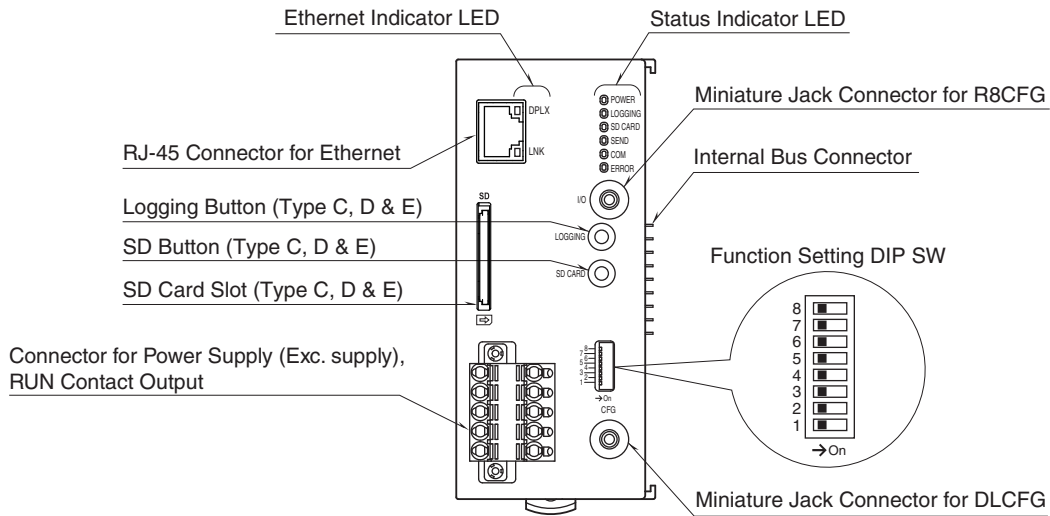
Ethernet Indicator LED

Status Indicator LED

DPLX

POWER
LOGGING
SD CARD
SEND
COM
ERROR

Miniature Jack Connector for R8CFG

RJ-45 Connector for Ethernet

LNK

Internal Bus Connector

I/O

SD

Logging Button (Type C, D & E)

LOGGING

SD Button (Type C, D & E)

SD CARD

Function Setting DIP SW

SD Card Slot (Type C, D & E)

8
7
6
5
4
3
2
1

→On

Connector for Power Supply (Exc. supply), RUN Contact Output

8
7
6
5
4
3
2
1
→On

CFG

Miniature Jack Connector for DLCFG